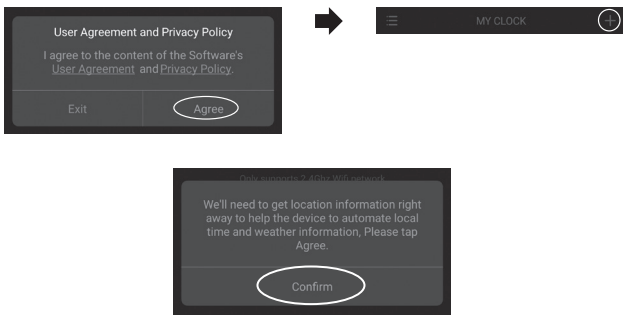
User Agreement and Privacy Policy

I agree to the content of the Software's User Agreement and Privacy Policy.

Exit

Agree

MY CLOCK

Only supports 2.4Ghz Wifi network

We'll need to get location information right away to help the device to automate local time and weather information, Please tap Agree.

Confirm